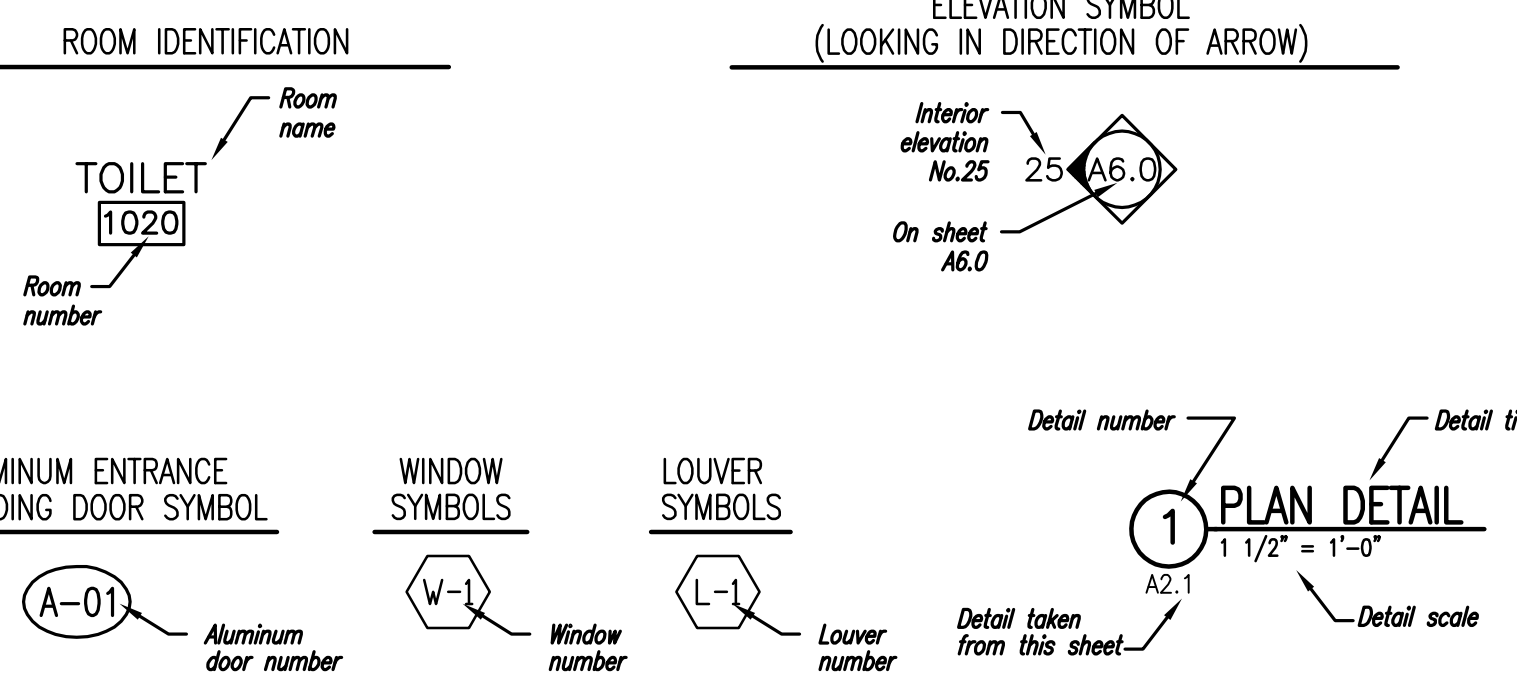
ROOM IDENTIFICATION

Room name

TOILET

1020

Room number

ELEVATION SYMBOL
(LOOKING IN DIRECTION OF ARROW)

Interior elevation No.25

25

A6.0

On sheet A6.0

MINUM ENTRANCE
DING DOOR SYMBOL

A-01

Aluminum door number

WINDOW SYMBOLS

W-1

Window number

LOUVER SYMBOLS

L-1

Louver number

Detail number

Detail ti

1

PLAN DETAIL

1 1/2" = 1'-0"

A2.1

Detail taken from this sheet

Detail scale